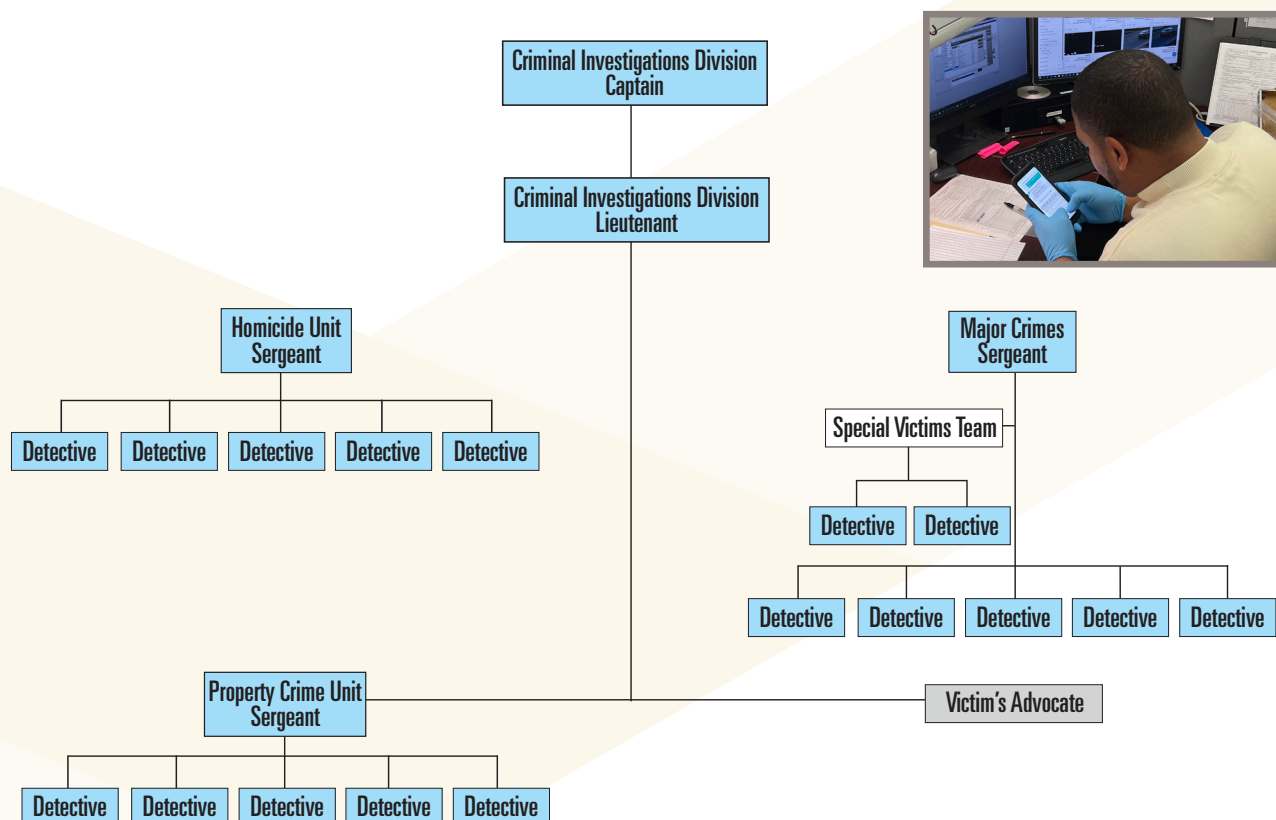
Criminal Investigations Division
Captain

Criminal Investigations Division
Lieutenant

Homicide Unit
Sergeant

Detective
Detective
Detective
Detective
Detective

Major Crimes
Sergeant

Special Victims Team

Detective
Detective

Detective
Detective
Detective
Detective
Detective

Property Crime Unit
Sergeant

Victim's Advocate

Detective
Detective
Detective
Detective
Detective